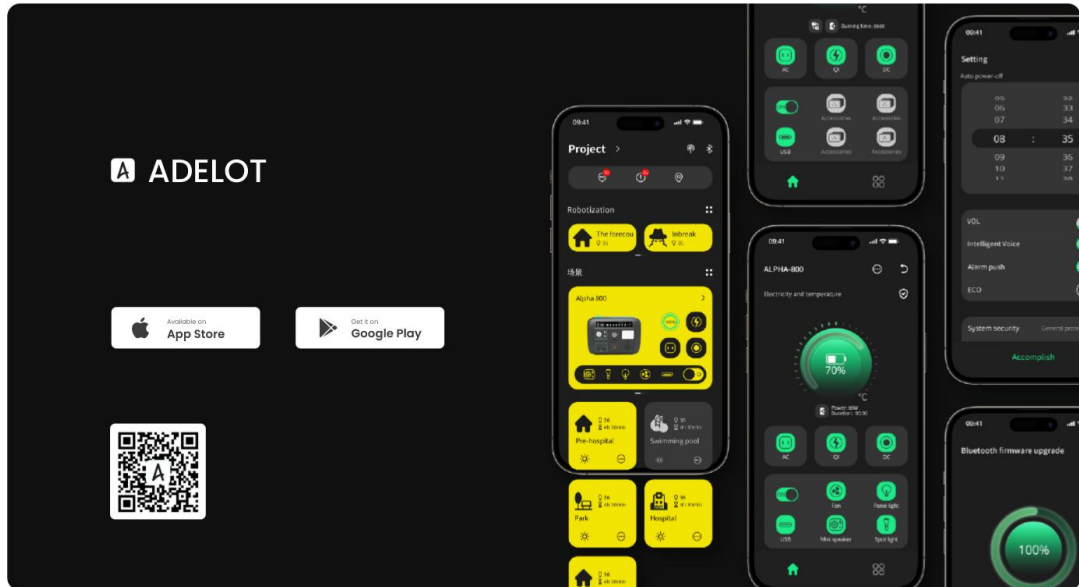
ADELOT

Available on
App Store

Get it on
Google Play

09:41
Project
Robotization
The forecou
Jebreak
场景
Alpha 800
Pre-hospital
Swimming pool
Park
Hospital

°C
AC
DC
USB

09:41
ALPHA-800
Electricity and temperature
70%
°C
AC
DC
USB
Fan
Mini speaker
Spot light

Setting
Auto power-off
05
06
07
08
09
10
33
34
35
36
37
VOL
Intelligent Voice
Alarm push
ECO
System security
Accomplish

09:41
Bluetooth firmware upgrade
100%